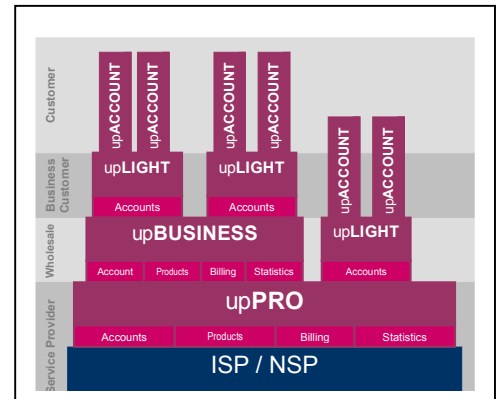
Customer

upACCOUNT
upACCOUNT
upACCOUNT
upACCOUNT

Business Customer

upLIGHT
Accounts
upLIGHT
Accounts

upACCOUNT
upACCOUNT

Wholesale

upBUSINESS
Account
Products
Billing
Statistics

upLIGHT
Accounts

Service Provider

upPRO
Accounts
Products
Billing
Statistics

ISP / NSP